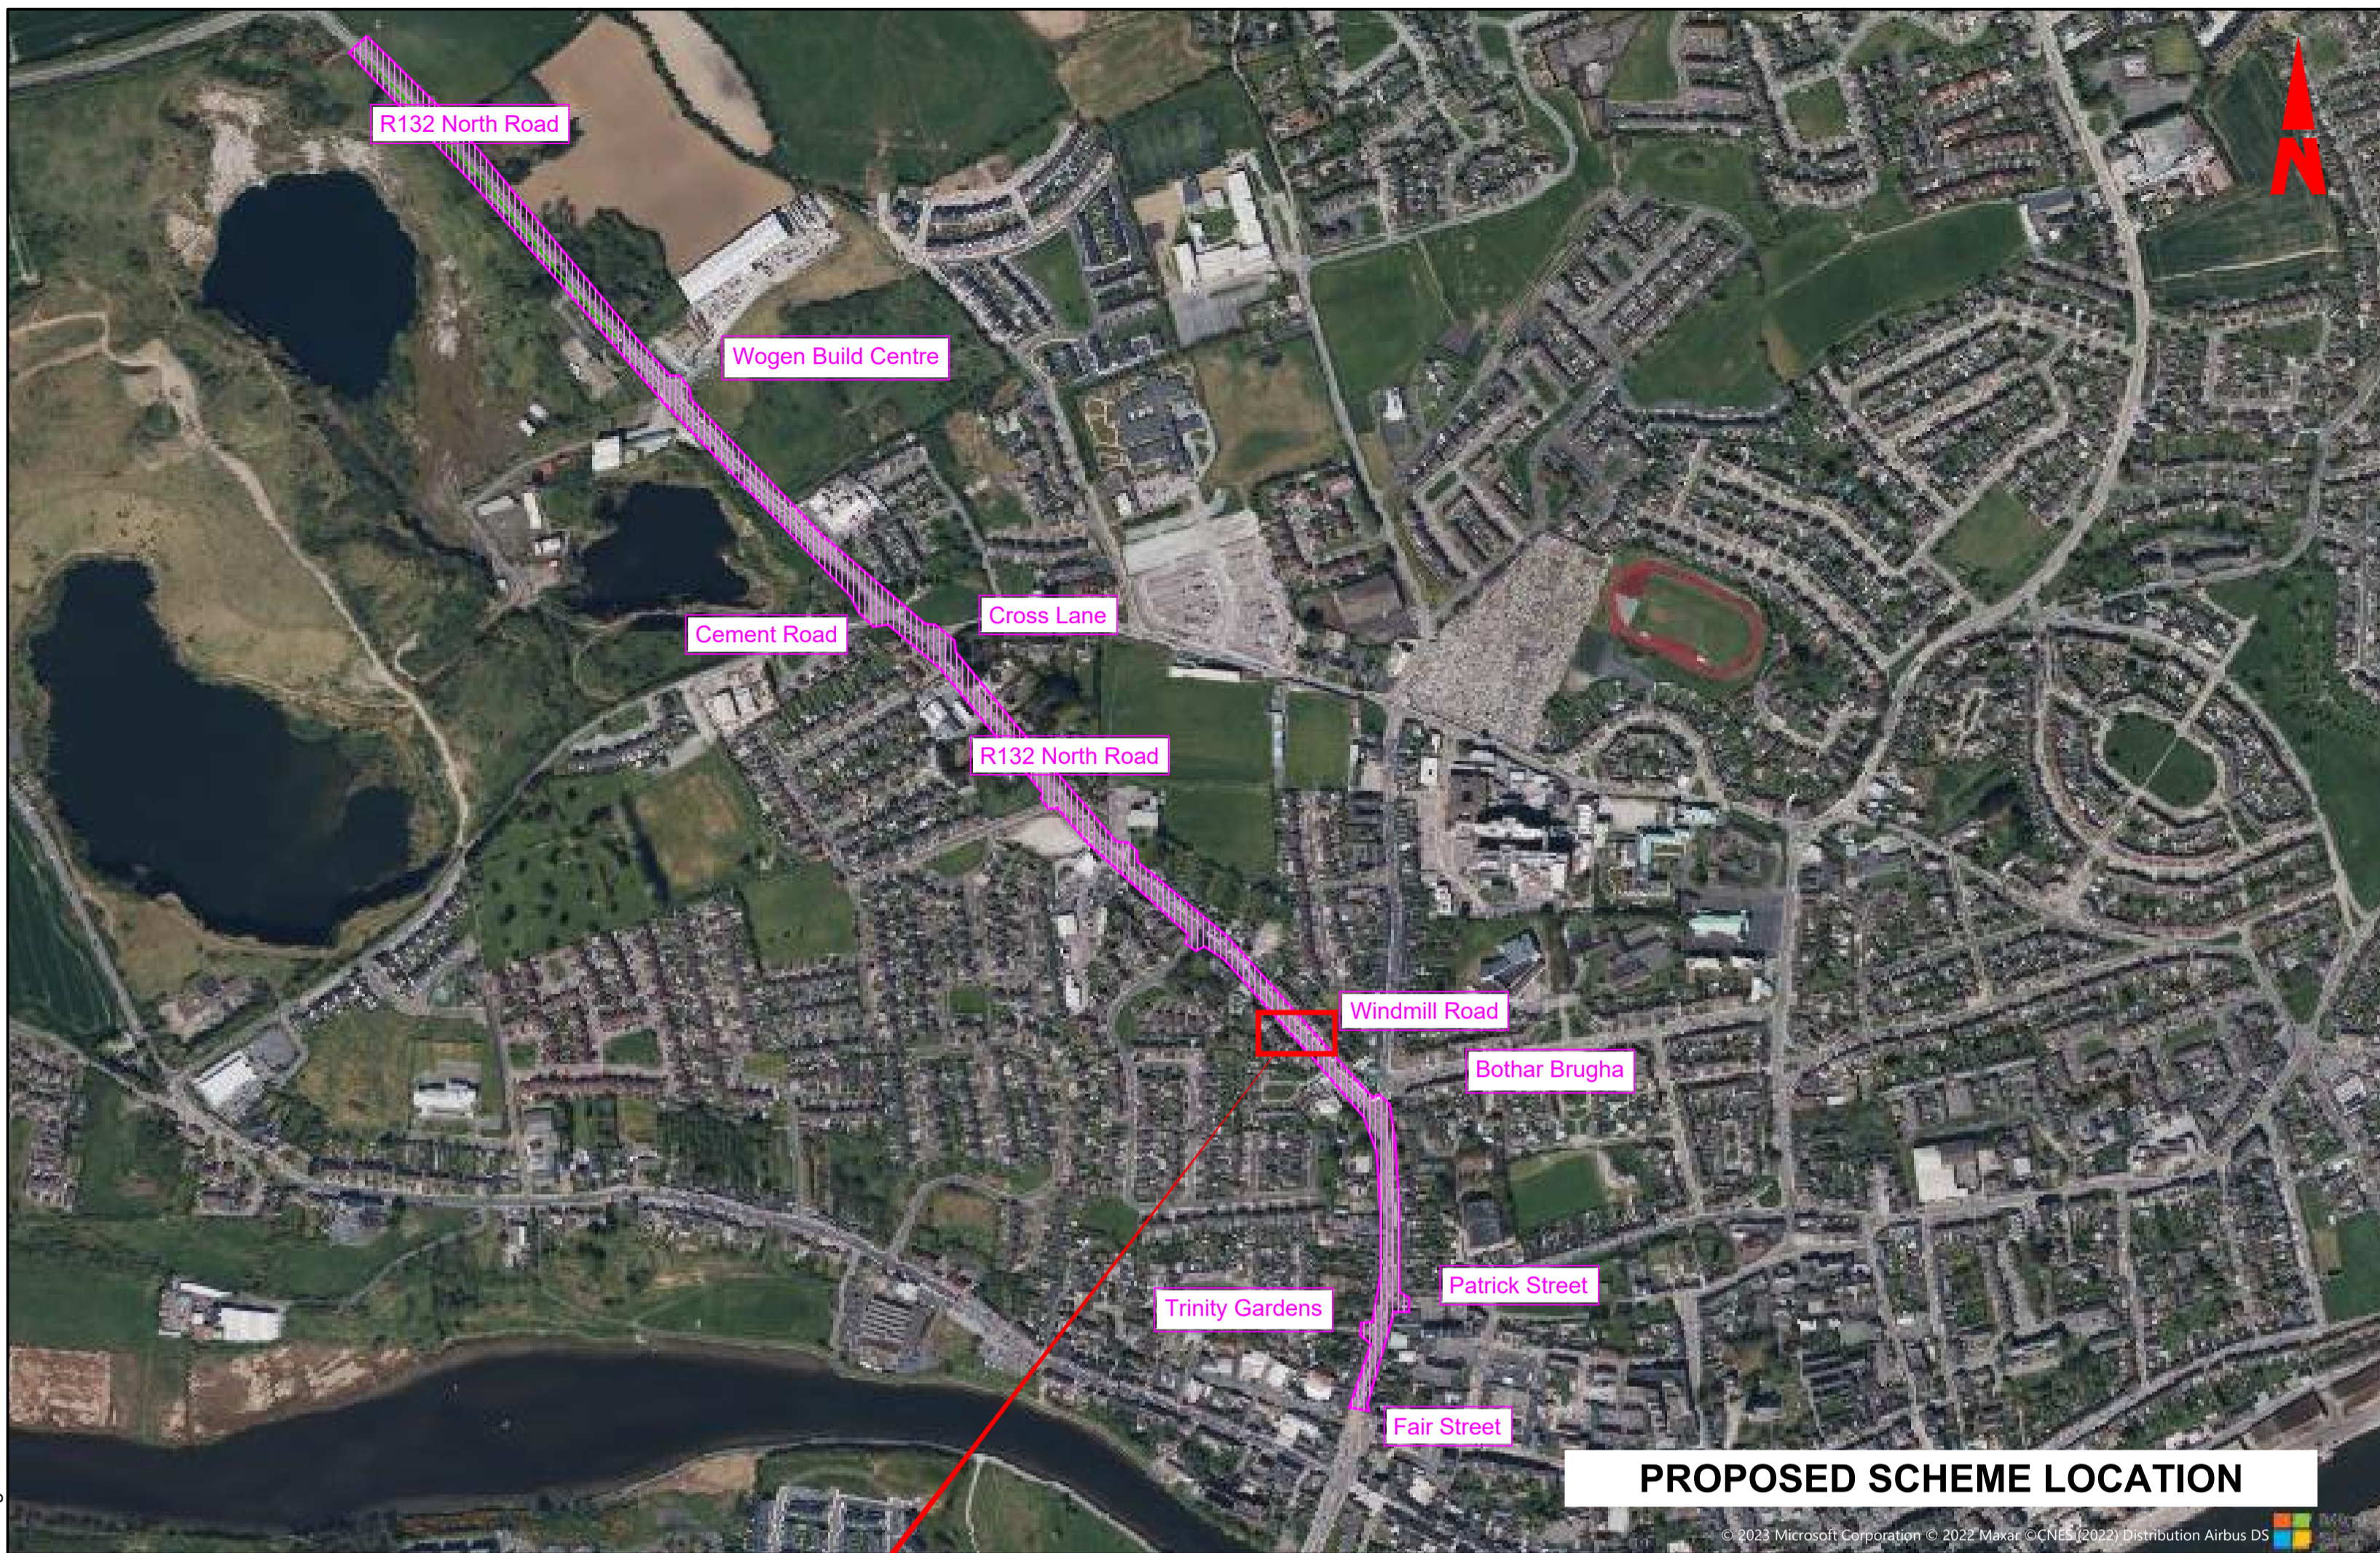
R132 North Road

Wogen Build Centre

Cross Lane

Cement Road

R132 North Road

Windmill Road

Bothar Brugha

Patrick Street

Trinity Gardens

Fair Street

N

PROPOSED SCHEME LOCATION

© 2023 Microsoft Corporation © 2022 Maxar ©CNES (2022) Distribution Airbus DS